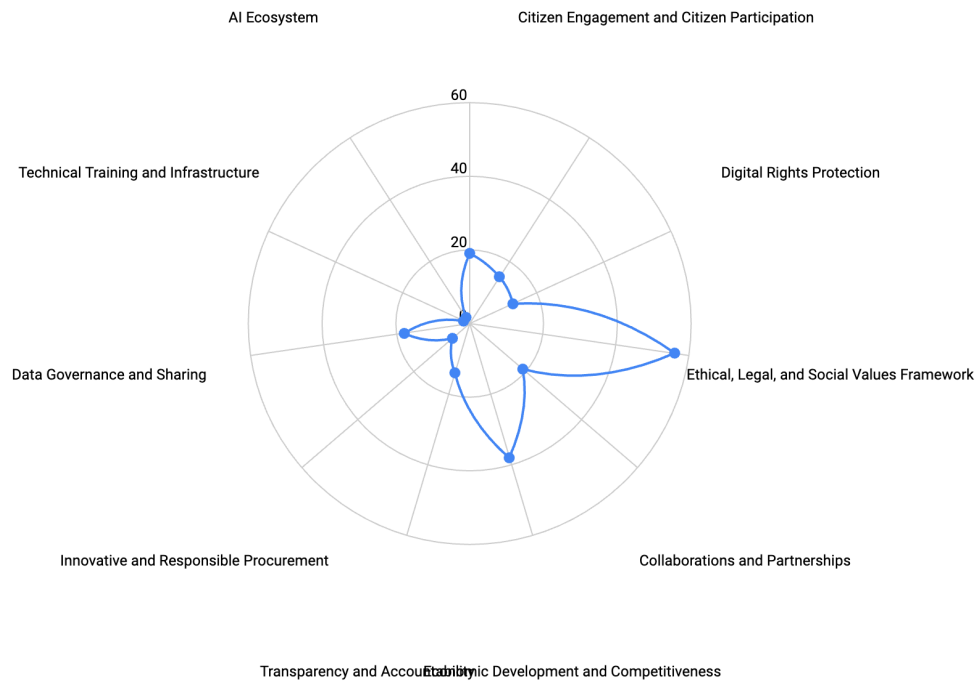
AI Ecosystem

Citizen Engagement and Citizen Participation

60

40

20

0

Technical Training and Infrastructure

Digital Rights Protection

Data Governance and Sharing

Ethical, Legal, and Social Values Framework

Innovative and Responsible Procurement

Collaborations and Partnerships

Transparency and Accountability

Economic Development and Competitiveness